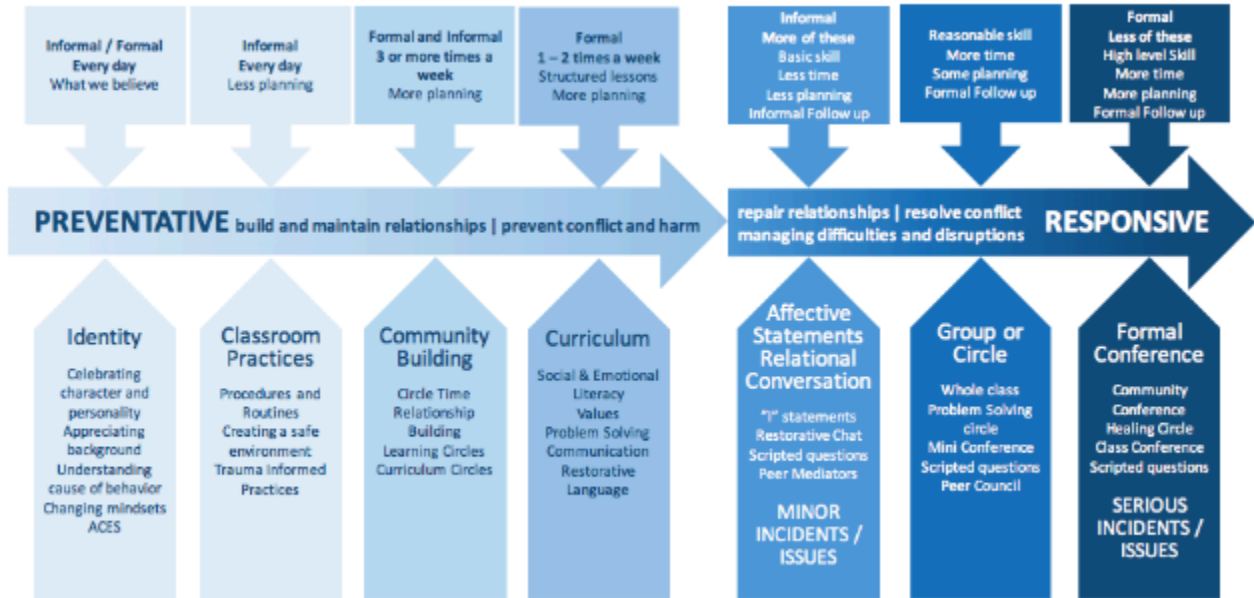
Informal / Formal
Every day
What we believe

Informal
Every day
Less planning

Formal and Informal
3 or more times a week
More planning

Formal
1 – 2 times a week
Structured lessons
More planning

Informal
More of these
Basic skill
Less time
Less planning
Informal Follow up

Reasonable skill
More time
Some planning
Formal Follow up

Formal
Less of these
High level Skill
More time
More planning
Formal Follow up

PREVENTATIVE build and maintain relationships | prevent conflict and harm

repair relationships | resolve conflict
managing difficulties and disruptions

RESPONSIVE

Identity
Celebrating character and personality
Appreciating background
Understanding cause of behavior
Changing mindsets
ACES

Classroom Practices
Procedures and Routines
Creating a safe environment
Trauma Informed Practices

Community Building
Circle Time
Relationship Building
Learning Circles
Curriculum Circles

Curriculum
Social & Emotional Literacy
Values
Problem Solving
Communication
Restorative Language

Affective Statements Relational Conversation
"I" statements
Restorative Chat
Scripted questions
Peer Mediators
MINOR INCIDENTS / ISSUES

Group or Circle
Whole class
Problem Solving circle
Mini Conference
Scripted questions
Peer Council

Formal Conference
Community Conference
Healing Circle
Class Conference
Scripted questions
SERIOUS INCIDENTS / ISSUES